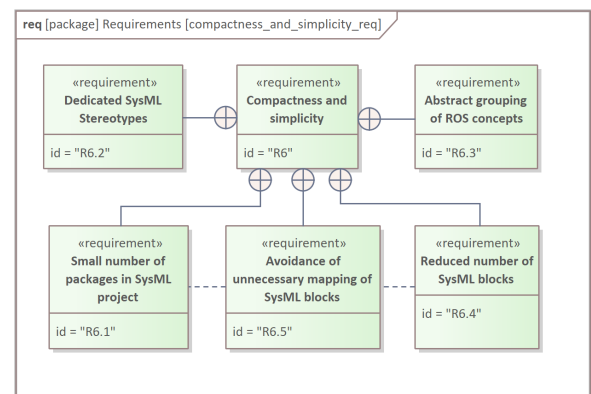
req [package] Requirements [compactness_and_simplicity_req]

«requirement»
Dedicated SysML Stereotypes

id = "R6.2"

«requirement»
Compactness and simplicity

id = "R6"

«requirement»
Abstract grouping of ROS concepts

id = "R6.3"

«requirement»
Small number of packages in SysML project

id = "R6.1"

«requirement»
Avoidance of unnecessary mapping of SysML blocks

id = "R6.5"

«requirement»
Reduced number of SysML blocks

id = "R6.4"